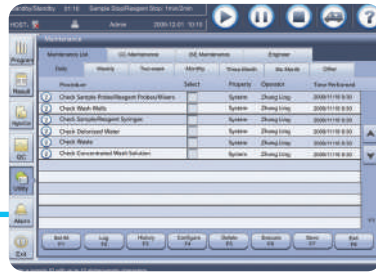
Standby/Standby 01:16 Sample Stop/Reagent Stop: 1min/2min
HOST: Admin 2009-12-01 10:16

Maintenance
Maintenance List | LC Maintenance | ISE Maintenance | Engineer
Daily | Weekly | Two-week | Monthly | Three-Month | Six-Month | Other

| | Procedure | Select | Property | Operator | Time Performed |
|---|---|---|---|---|---|
| 1 | Check Sample Probe/Reagent Probes/Mixers | | System | Zhang Ling | 2009/11/10 8:30 |
| 2 | Check Wash Wells | | System | Zhang Ling | 2009/11/10 8:30 |
| 3 | Check Sample/Reagent Syringes | | System | Zhang Ling | 2009/11/10 8:30 |
| 4 | Check Deionized Water | | System | Zhang Ling | 2009/11/10 8:30 |
| 5 | Check Waste | | System | Zhang Ling | 2009/11/10 8:30 |
| 6 | Check Concentrated Wash Solution | | System | Zhang Ling | 2009/11/10 8:30 |

Program
Result
Reagent
QC
Utility
Alarm
Exit

Add Mt F1 | Log F2 | History F3 | Configure F4 | Delete F5 | Execute F6 | Stop F7 | Exit F8

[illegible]